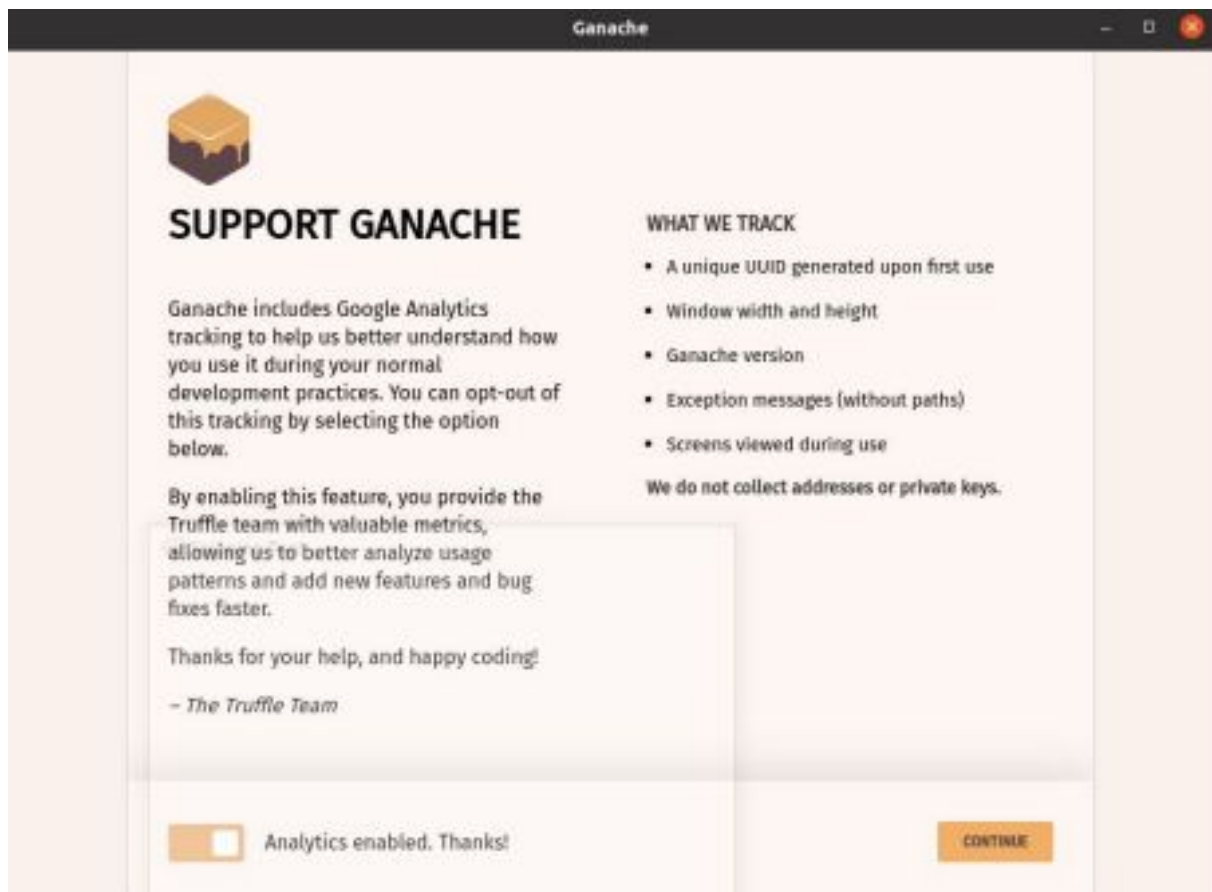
Ganache

SUPPORT GANACHE

Ganache includes Google Analytics tracking to help us better understand how you use it during your normal development practices. You can opt-out of this tracking by selecting the option below.

By enabling this feature, you provide the Truffle team with valuable metrics, allowing us to better analyze usage patterns and add new features and bug fixes faster.

Thanks for your help, and happy coding!

– The Truffle Team

WHAT WE TRACK

- A unique UUID generated upon first use
- Window width and height
- Ganache version
- Exception messages (without paths)
- Screens viewed during use

We do not collect addresses or private keys.

Analytics enabled. Thanks!

CONTINUE